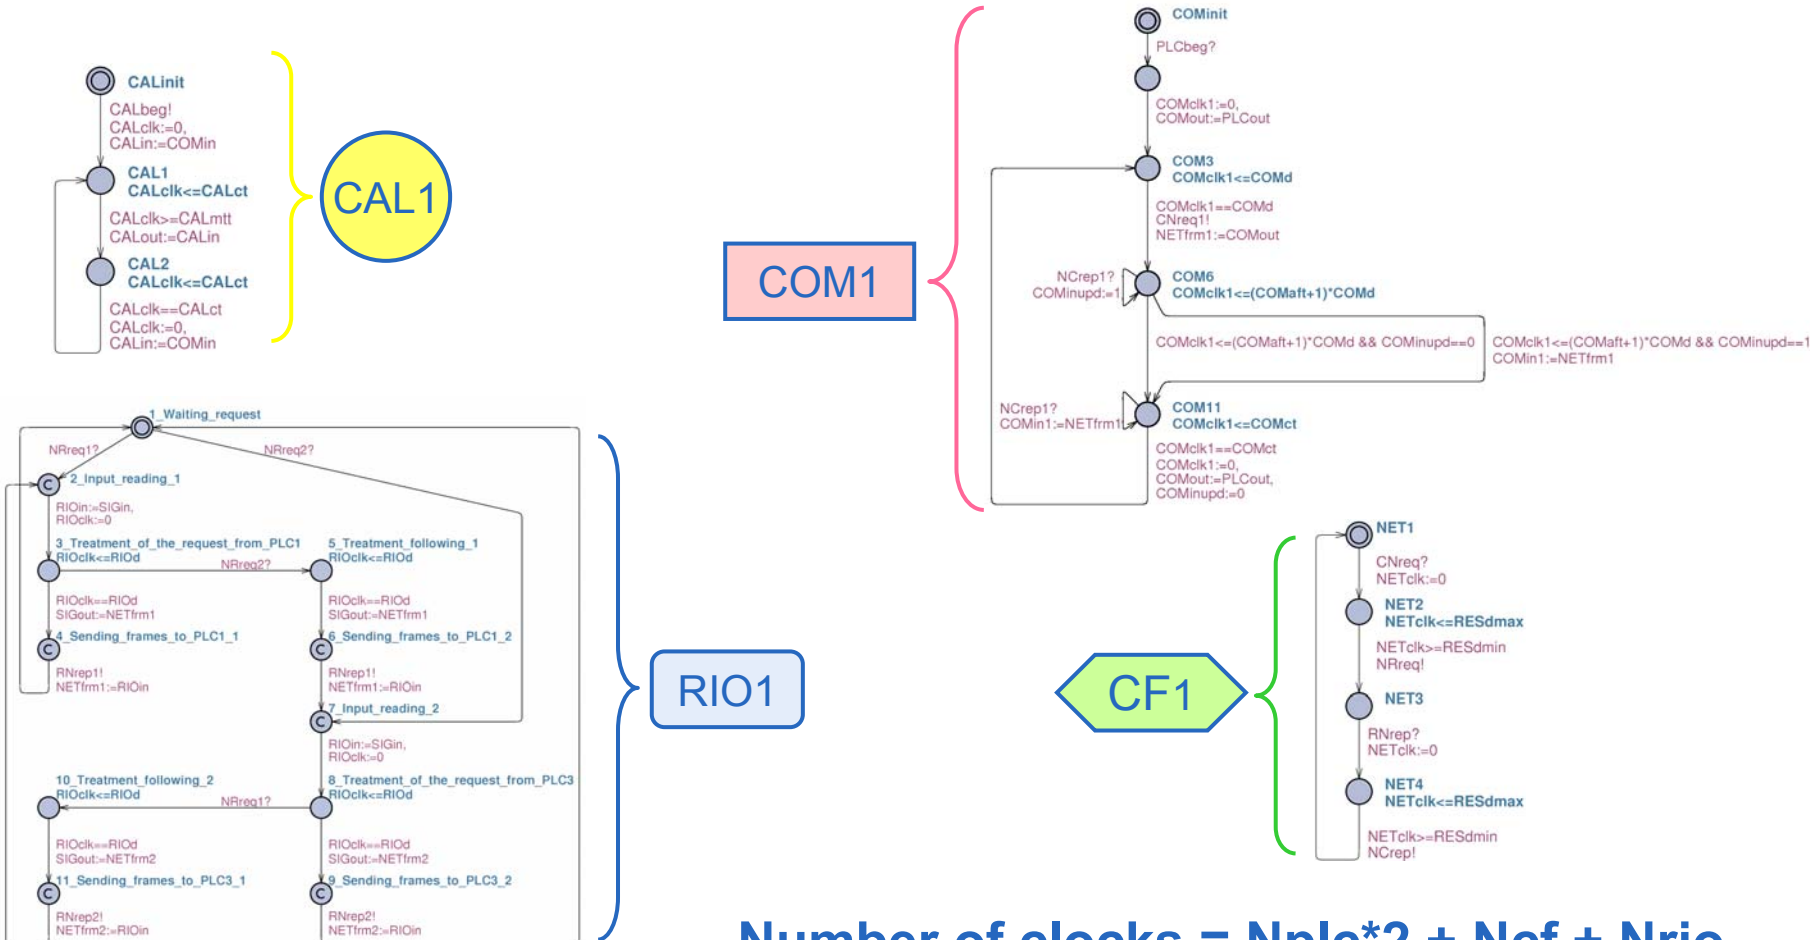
CALinit
CALbeg!
CALclk:=0,
CALin:=COMin
CAL1
CALclk<=CALct
CALclk>=CALmtt
CALout:=CALin
CAL2
CALclk<=CALct
CALclk==CALct
CALclk:=0,
CALin:=COMin

CAL1

COMinit
PLCbeg?
COMclk1:=0,
COMout:=PLCout
COM3
COMclk1<=COMd
COMclk1==COMd
CNreq1!
NETfrm1:=COMout
NCrep1?
COMinupd:=1
COM6
COMclk1<=(COMaft+1)*COMd
COMclk1<=(COMaft+1)*COMd && COMinupd==0
COMclk1<=(COMaft+1)*COMd && COMinupd==1
COMin1:=NETfrm1
NCrep1?
COMin1:=NETfrm1
COM11
COMclk1<=COMct
COMclk1==COMct
COMclk1:=0,
COMout:=PLCout,
COMinupd:=0

COM1

1_Waiting_request
NRreq1?
NRreq2?
2_Input_reading_1
RIOin:=SIGin,
RIOclk:=0
3_Treatment_of_the_request_from_PLC1
RIOclk<=RIOd
NRreq2?
5_Treatment_following_1
RIOclk<=RIOd
RIOclk==RIOd
SIGout:=NETfrm1
RIOclk==RIOd
SIGout:=NETfrm1
4_Sending_frames_to_PLC1_1
6_Sending_frames_to_PLC1_2
RNrep1!
NETfrm1:=RIOin
RNrep1!
NETfrm1:=RIOin
7_Input_reading_2
RIOin:=SIGin,
RIOclk:=0
10_Treatment_following_2
RIOclk<=RIOd
NRreq1?
8_Treatment_of_the_request_from_PLC3
RIOclk<=RIOd
RIOclk==RIOd
SIGout:=NETfrm2
RIOclk==RIOd
SIGout:=NETfrm2
11_Sending_frames_to_PLC3_1
9_Sending_frames_to_PLC3_2
RNrep2!
NETfrm2:=RIOin
RNrep2!
NETfrm2:=RIOin

RIO1

CF1

NET1
CNreq?
NETclk:=0
NET2
NETclk<=RESdmax
NETclk>=RESdmin
NRreq!
NET3
RNrep?
NETclk:=0
NET4
NETclk<=RESdmax
NETclk>=RESdmin
NCrep!

Number of clocks = Nplc*2 + Ncf + Nrio